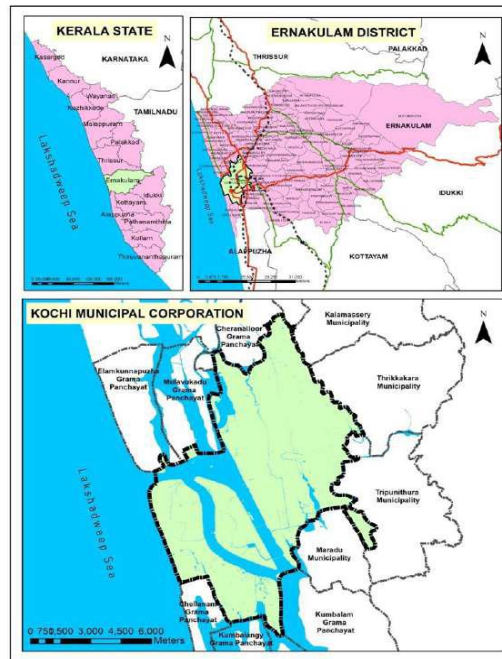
KERALA STATE

N

KARNATAKA

Kasargod

Kannur

Wayanad

Kozhikkode

TAMILNADU

Malappuram

Palakkad

Thrissur

Ernakulam

Idukki

Kottayam

Alappuzha

Pathanamthitta

Kollam

Thiruvananthapuram

Lakshadweep Sea

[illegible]

ERNAKULAM DISTRICT

N

THRISSUR

PALAKKAD

ERNAKULAM

IDUKKI

Lakshadweep Sea

ALAPPUZHA

KOTTAYAM

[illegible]

KOCHI MUNICIPAL CORPORATION

N

Kalamassery Municipality

Cheranalloor Grama Panchayat

Elamkunnapuzha Grama Panchayat

Mulavukadu Grama Panchayat

Thrikkakara Municipality

Lakshadweep Sea

Tripunithura Municipality

Maradu Municipality

Chellanam Grama Panchayat

Kumbalam Grama Panchayat

Kumbalangy Grama Panchayat

0 750 1,500 3,000 4,500 6,000 Meters